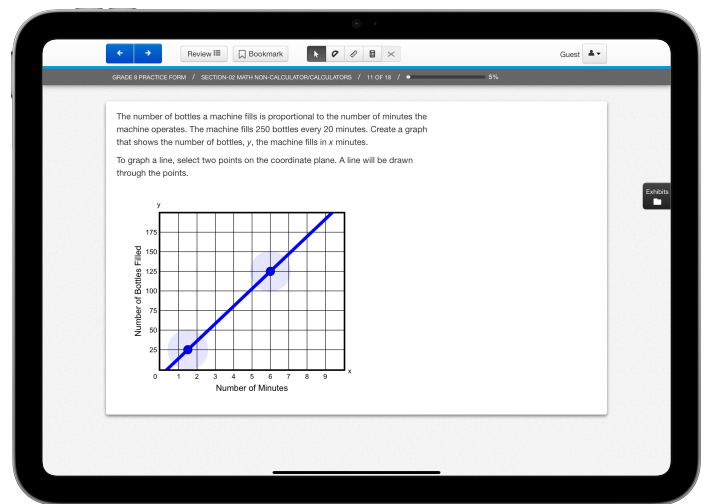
Review Bookmark

Guest

GRADE 8 PRACTICE FORM / SECTION-02 MATH NON-CALCULATOR/CALCULATORS / 11 OF 18 / 5%

The number of bottles a machine fills is proportional to the number of minutes the machine operates. The machine fills 250 bottles every 20 minutes. Create a graph that shows the number of bottles, $y$, the machine fills in $x$ minutes.

To graph a line, select two points on the coordinate plane. A line will be drawn through the points.

Exhibits

y
175
150
125
100
75
50
25
0
1 2 3 4 5 6 7 8 9
x
Number of Bottles Filled
Number of Minutes